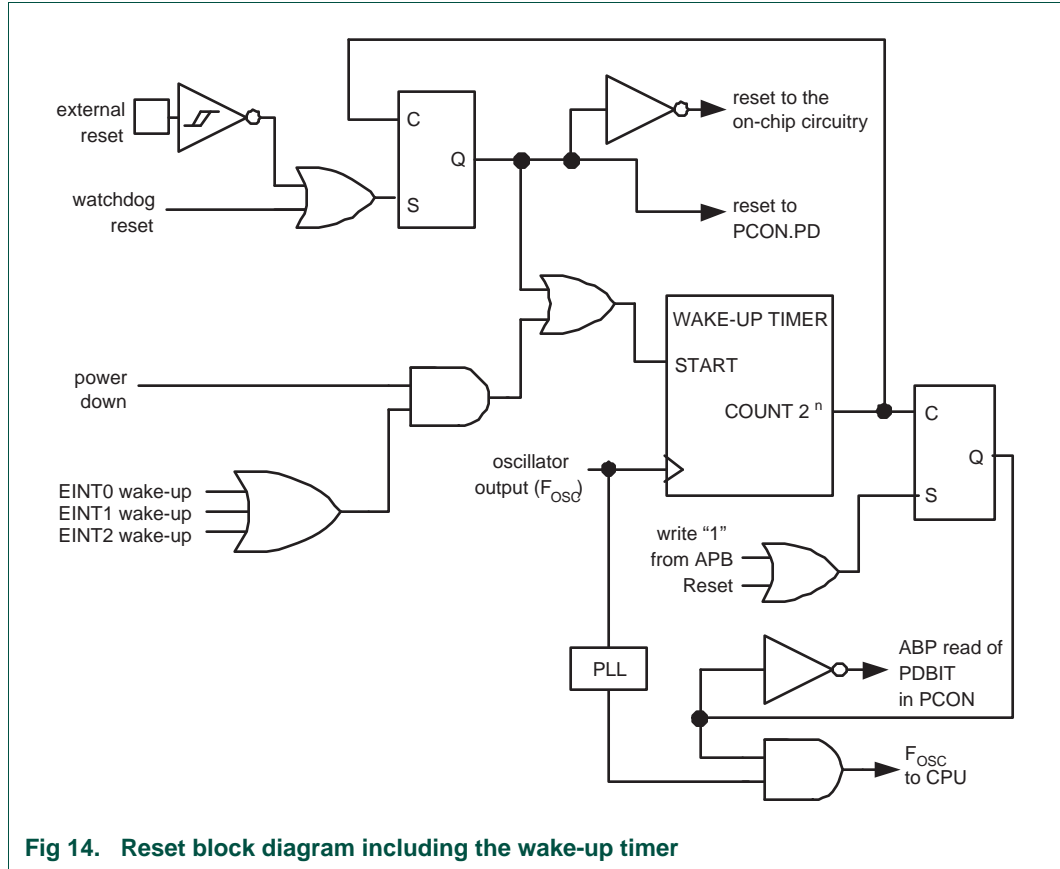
external reset

watchdog reset

C

S

Q

reset to the on-chip circuitry

reset to PCON.PD

WAKE-UP TIMER

START

COUNT $2^n$

power down

EINT0 wake-up
EINT1 wake-up
EINT2 wake-up

oscillator output ($F_{OSC}$)

C

Q

S

write “1” from APB

Reset

PLL

ABP read of PDBIT in PCON

$F_{OSC}$ to CPU

Fig 14. Reset block diagram including the wake-up timer